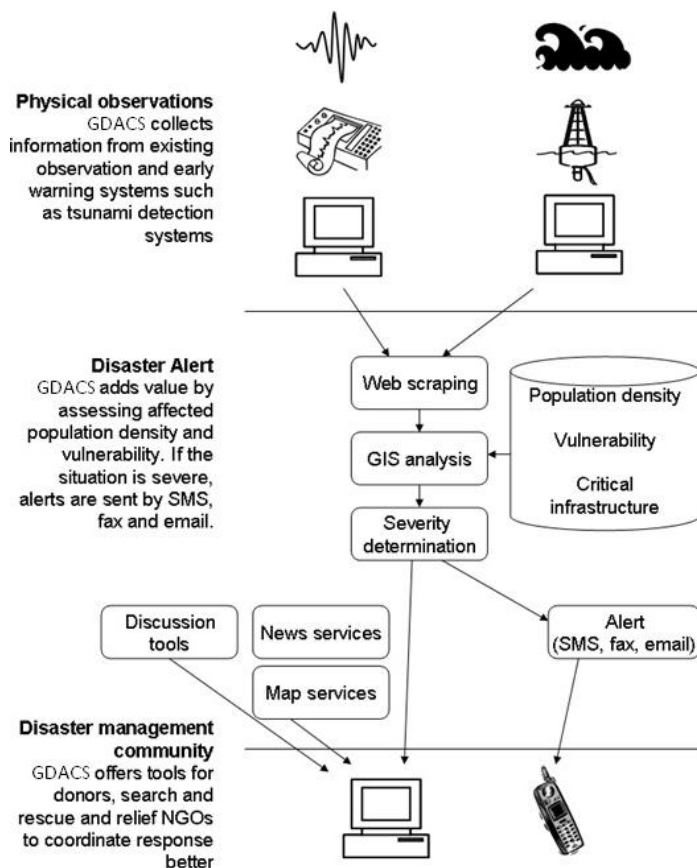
**Physical observations**
GDACS collects information from existing observation and early warning systems such as tsunami detection systems

**Disaster Alert**
GDACS adds value by assessing affected population density and vulnerability. If the situation is severe, alerts are sent by SMS, fax and email.

Web scraping

GIS analysis

Severity determination

Population density

Vulnerability

Critical infrastructure

Discussion tools

News services

Map services

Alert (SMS, fax, email)

**Disaster management community**
GDACS offers tools for donors, search and rescue and relief NGOs to coordinate response better